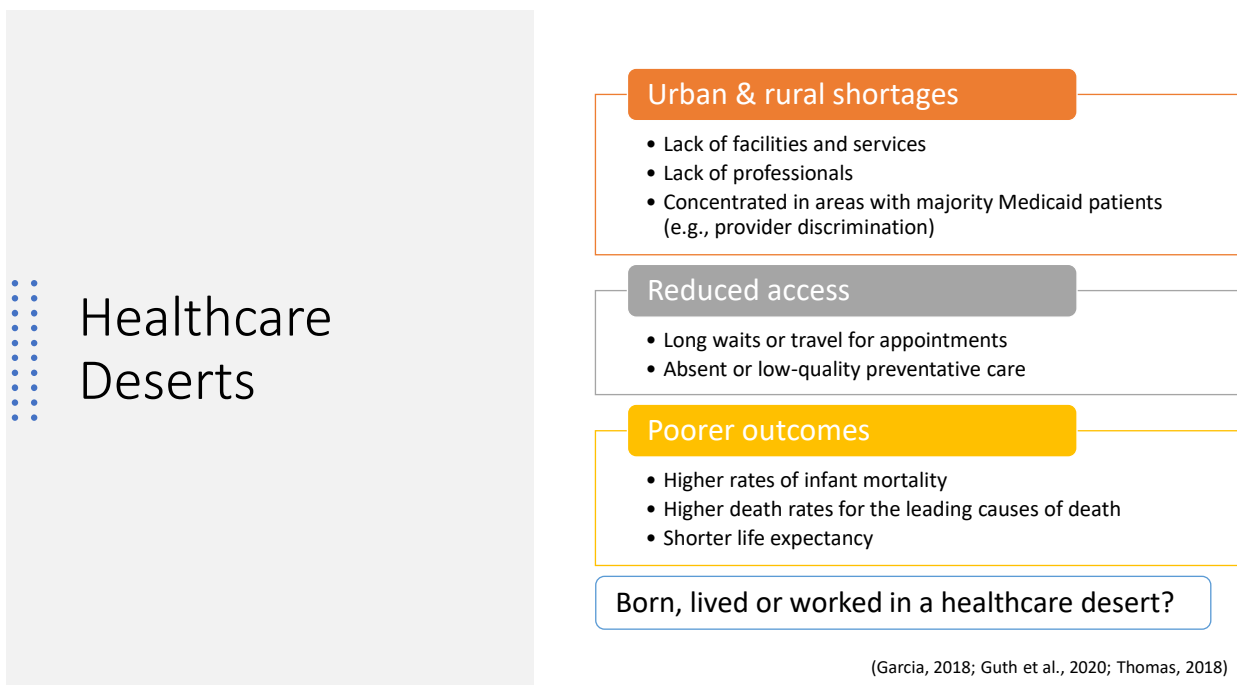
Healthcare Deserts

Urban & rural shortages

- Lack of facilities and services
- Lack of professionals
- Concentrated in areas with majority Medicaid patients (e.g., provider discrimination)

Reduced access

- Long waits or travel for appointments
- Absent or low-quality preventative care

Poorer outcomes

- Higher rates of infant mortality
- Higher death rates for the leading causes of death
- Shorter life expectancy

Born, lived or worked in a healthcare desert?

(Garcia, 2018; Guth et al., 2020; Thomas, 2018)